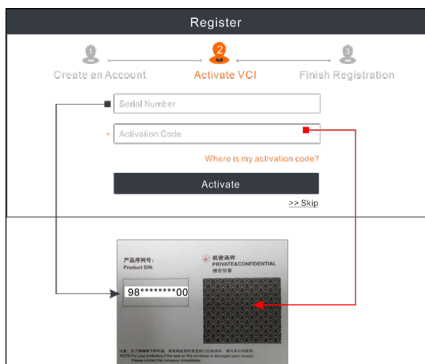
Register

1 Create an Account

2 Activate VCI

3 Finish Registration

Serial Number

Activation Code

Where is my activation code?

Activate

>> Skip

产品序列号:
Product S/N:

98********00

机密函件
PRIVATE&CONFIDENTIAL
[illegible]

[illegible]